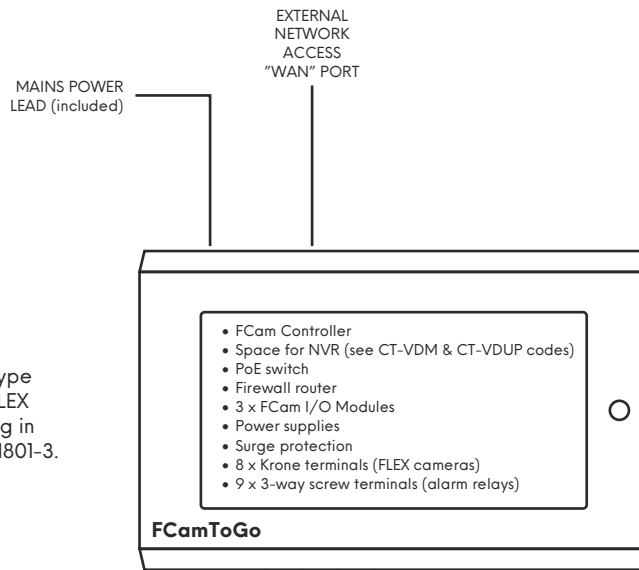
EXTERNAL NETWORK ACCESS "WAN" PORT

MAINS POWER LEAD (included)

ype
LEX
g in
801-3.

• FCam Controller
• Space for NVR (see CT-VDM & CT-VDUP codes)
• PoE switch
• Firewall router
• 3 x FCam I/O Modules
• Power supplies
• Surge protection
• 8 x Krone terminals (FLEX cameras)
• 9 x 3-way screw terminals (alarm relays)

FCamToGo